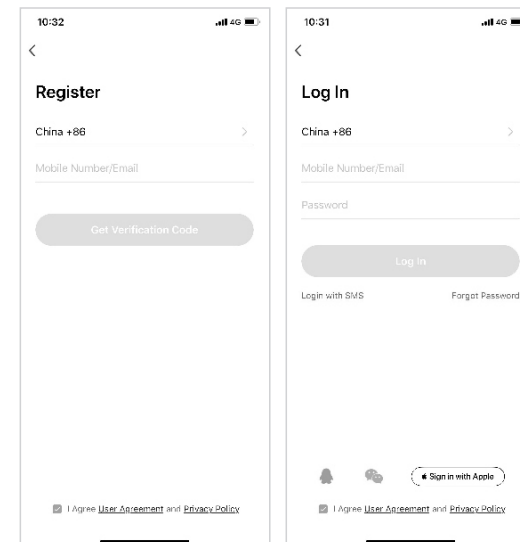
10:32

4G

<

Register

China +86

>

Mobile Number/Email

Get Verification Code

I Agree User Agreement and Privacy Policy

10:31

4G

<

Log In

China +86

>

Mobile Number/Email

Password

Log In

Login with SMS

Forgot Password

Sign in with Apple

I Agree User Agreement and Privacy Policy